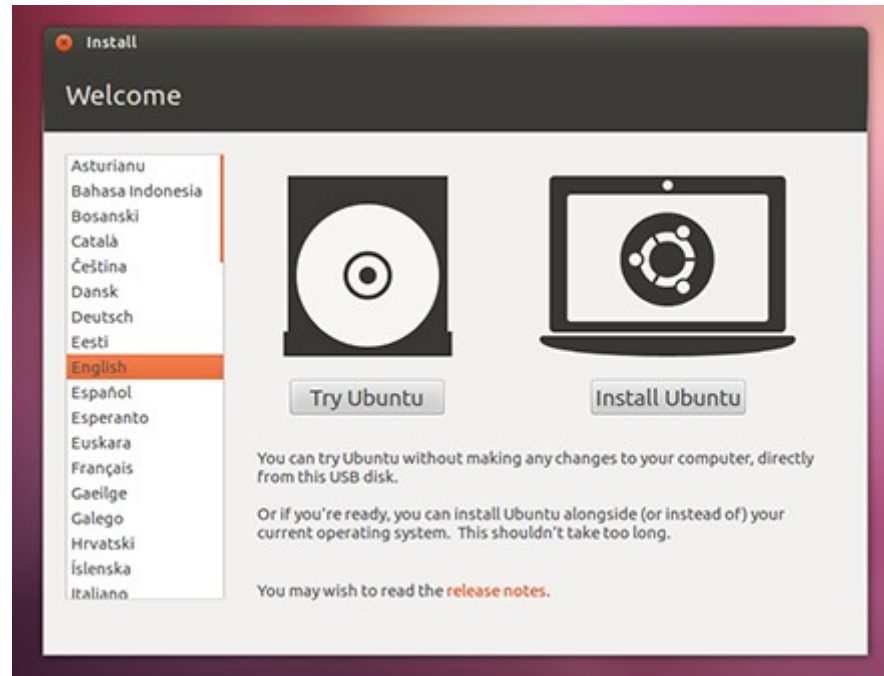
Install

Welcome

Asturianu
Bahasa Indonesia
Bosanski
Català
Čeština
Dansk
Deutsch
Eesti
English
Español
Esperanto
Euskara
Français
Gaeilge
Galego
Hrvatski
Íslenska
Italiano

Try Ubuntu

Install Ubuntu

You can try Ubuntu without making any changes to your computer, directly from this USB disk.

Or if you're ready, you can install Ubuntu alongside (or instead of) your current operating system. This shouldn't take too long.

You may wish to read the release notes.